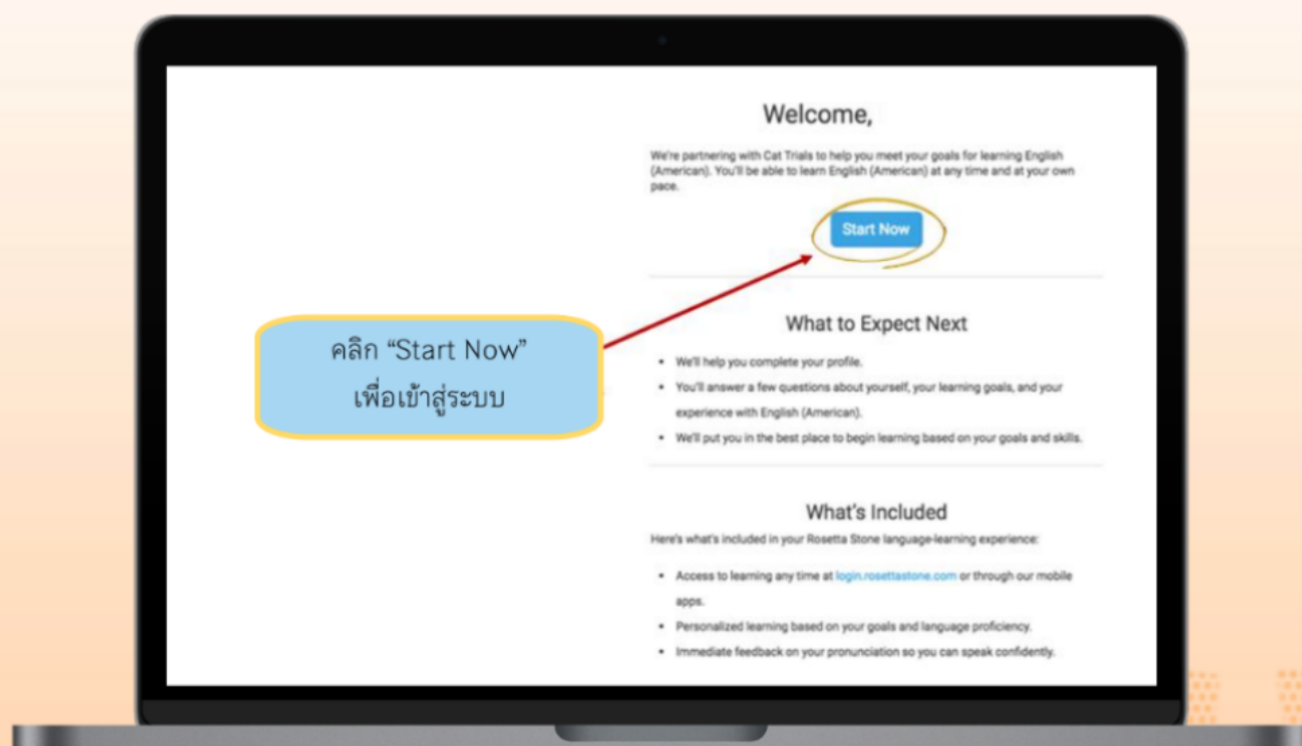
Welcome,

We're partnering with Cat Trials to help you meet your goals for learning English (American). You'll be able to learn English (American) at any time and at your own pace.

Start Now

คลิก “Start Now” เพื่อเข้าสู่ระบบ

What to Expect Next

- We'll help you complete your profile.
- You'll answer a few questions about yourself, your learning goals, and your experience with English (American).
- We'll put you in the best place to begin learning based on your goals and skills.

What's Included

Here's what's included in your Rosetta Stone language-learning experience:

- Access to learning any time at login.rosettastone.com or through our mobile apps.
- Personalized learning based on your goals and language proficiency.
- Immediate feedback on your pronunciation so you can speak confidently.